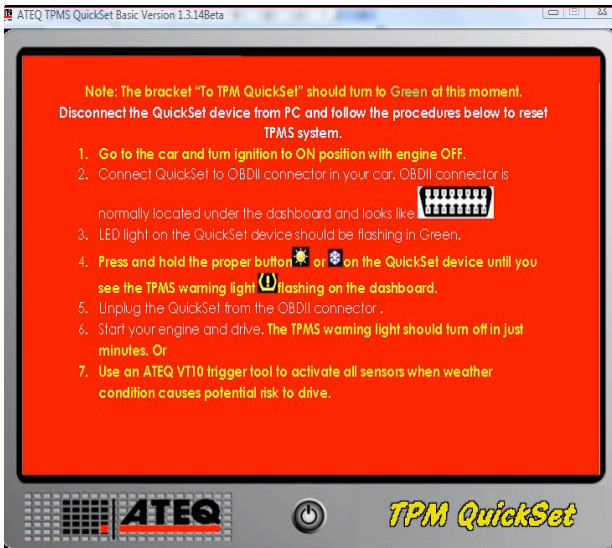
ATEQ TPMS QuickSet Basic Version 1.3.14Beta

Note: The bracket "To TPM QuickSet" should turn to Green at this moment. Disconnect the QuickSet device from PC and follow the procedures below to reset TPMS system.

1. Go to the car and turn ignition to ON position with engine OFF.
2. Connect QuickSet to OBDII connector in your car. OBDII connector is normally located under the dashboard and looks like
3. LED light on the QuickSet device should be flashing in Green.
4. Press and hold the proper button or on the QuickSet device until you see the TPMS warning light flashing on the dashboard.
5. Unplug the QuickSet from the OBDII connector .
6. Start your engine and drive. The TPMS warning light should turn off in just minutes. Or
7. Use an ATEQ VT10 trigger tool to activate all sensors when weather condition causes potential risk to drive.

ATEQ

TPM QuickSet